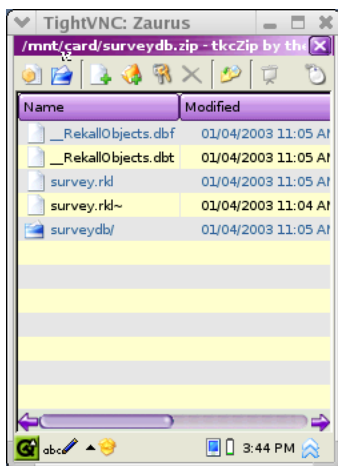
TightVNC: Zaurus

/mnt/card/surveydb.zip - tkcZip by the

| Name | Modified |
|---|---|
| __RekallObjects.dbf | 01/04/2003 11:05 AM |
| __RekallObjects.dbt | 01/04/2003 11:05 AM |
| survey.rkl | 01/04/2003 11:05 AM |
| survey.rkl~ | 01/04/2003 11:04 AM |
| surveydb/ | 01/04/2003 11:05 AM |

abc

3:44 PM